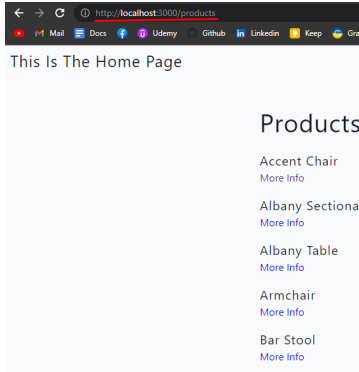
http://localhost:3000/products

Mail Docs Udemy Github Linkedin Keep Gra

This Is The Home Page

Products

Accent Chair
More Info

Albany Sectiona
More Info

Albany Table
More Info

Armchair
More Info

Bar Stool
More Info